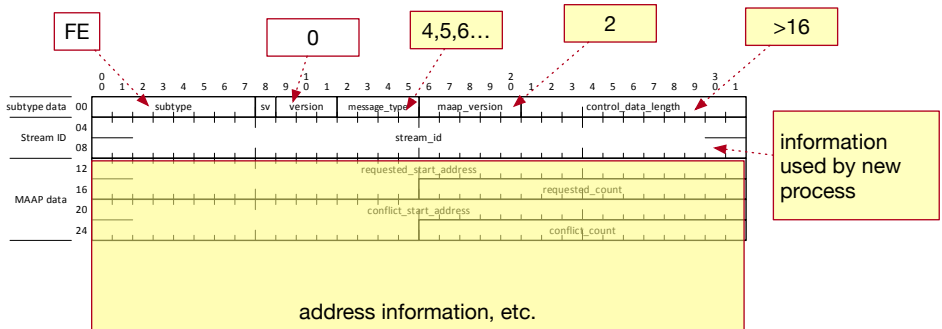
FE

0

4,5,6…

2

>16

| | | 0 0 1 2 3 4 5 6 7 | 8 | 9 1 0 1 2 | 3 4 5 | 6 7 8 9 | 2 0 1 2 3 4 5 6 7 8 9 | 3 0 1 |
|---|---|---|---|---|---|---|---|---|
| subtype data | 00 | subtype | sv | version | message_type | maap_version | control_data_length | |
| Stream ID | 04 | stream_id | | | | | | |
| | 08 | | | | | | | |
| MAAP data | 12 | requested_start_address | | | | | | |
| | 16 | | | | | requested_count | | |
| | 20 | conflict_start_address | | | | | | |
| | 24 | | | | | conflict_count | | |

information used by new process

address information, etc.